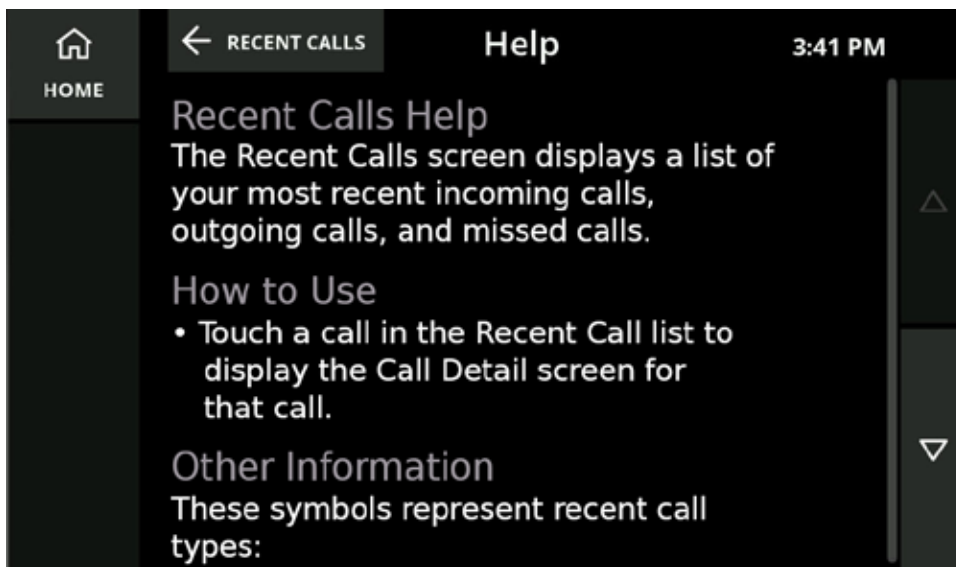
HOME

RECENT CALLS

Help

3:41 PM

Recent Calls Help

The Recent Calls screen displays a list of your most recent incoming calls, outgoing calls, and missed calls.

How to Use

• Touch a call in the Recent Call list to display the Call Detail screen for that call.

Other Information

These symbols represent recent call types: